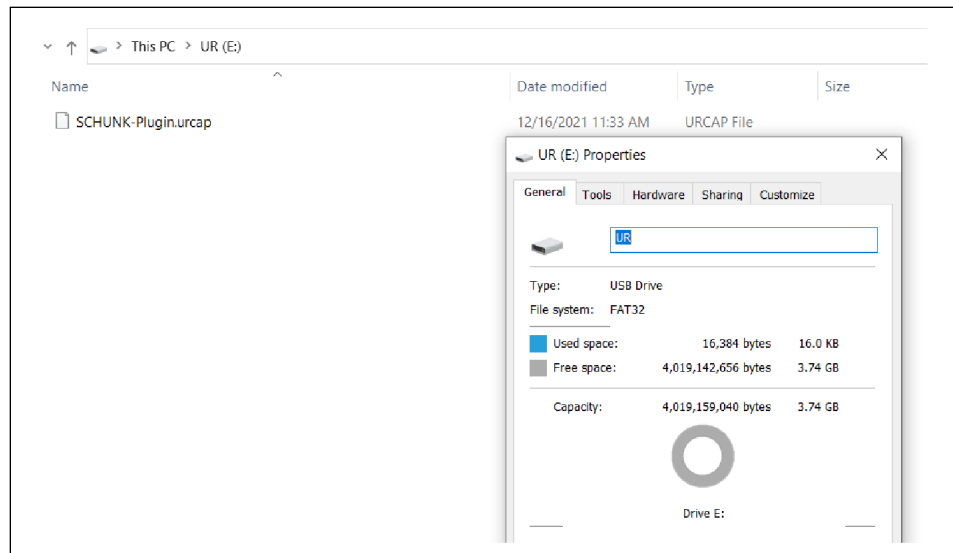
> This PC > UR (E:)

| Name | Date modified | Type | Size |
|---|---|---|---|
| SCHUNK-Plugin.urcap | 12/16/2021 11:33 AM | URCAP File | |

UR (E:) Properties

General Tools Hardware Sharing Customize

UR

Type: USB Drive
File system: FAT32

Used space: 16,384 bytes 16.0 KB
Free space: 4,019,142,656 bytes 3.74 GB

Capacity: 4,019,159,040 bytes 3.74 GB

Drive E: